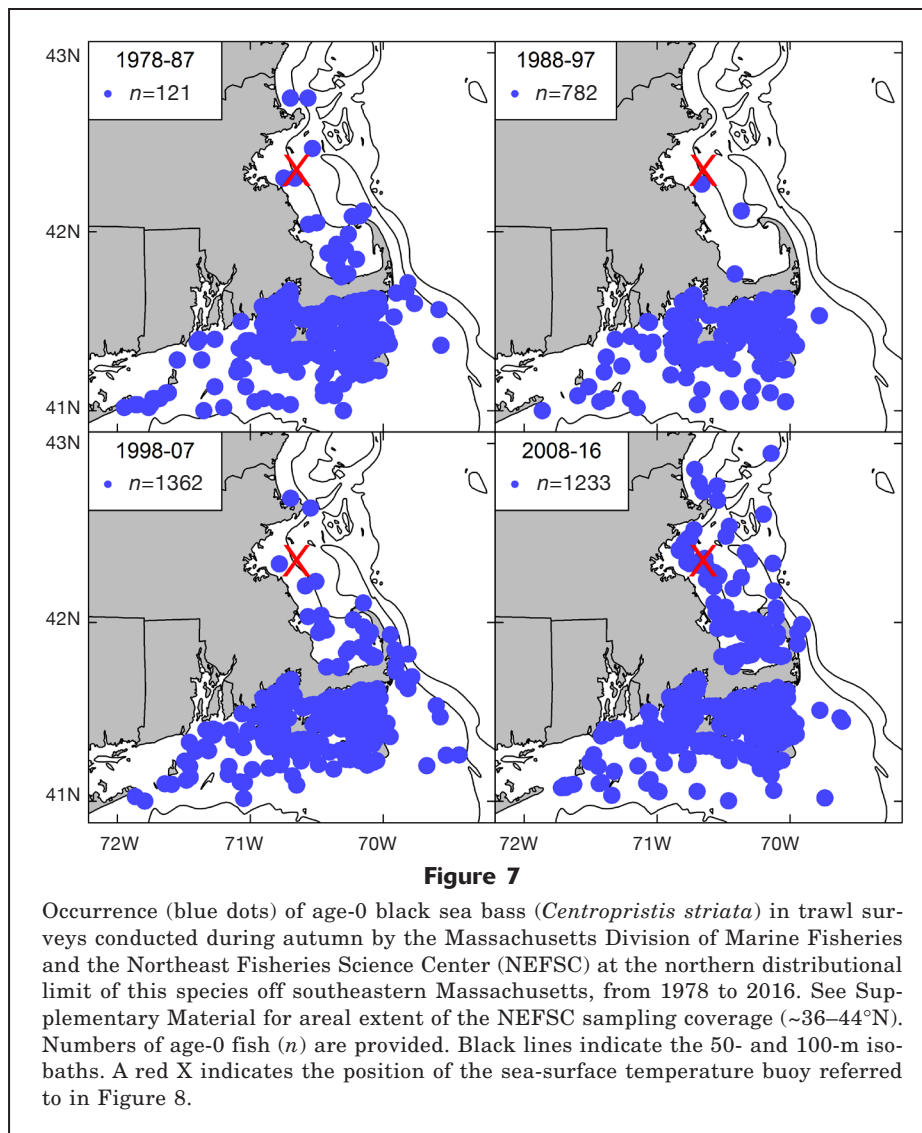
43N

1978-87
$n$=121

1988-97
$n$=782

42N

41N

43N

1998-07
$n$=1362

2008-16
$n$=1233

42N

41N

72W 71W 70W 72W 71W 70W

**Figure 7**

Occurrence (blue dots) of age-0 black sea bass (*Centropristis striata*) in trawl surveys conducted during autumn by the Massachusetts Division of Marine Fisheries and the Northeast Fisheries Science Center (NEFSC) at the northern distributional limit of this species off southeastern Massachusetts, from 1978 to 2016. See Supplementary Material for areal extent of the NEFSC sampling coverage (~36–44°N). Numbers of age-0 fish ($n$) are provided. Black lines indicate the 50- and 100-m isobaths. A red X indicates the position of the sea-surface temperature buoy referred to in Figure 8.